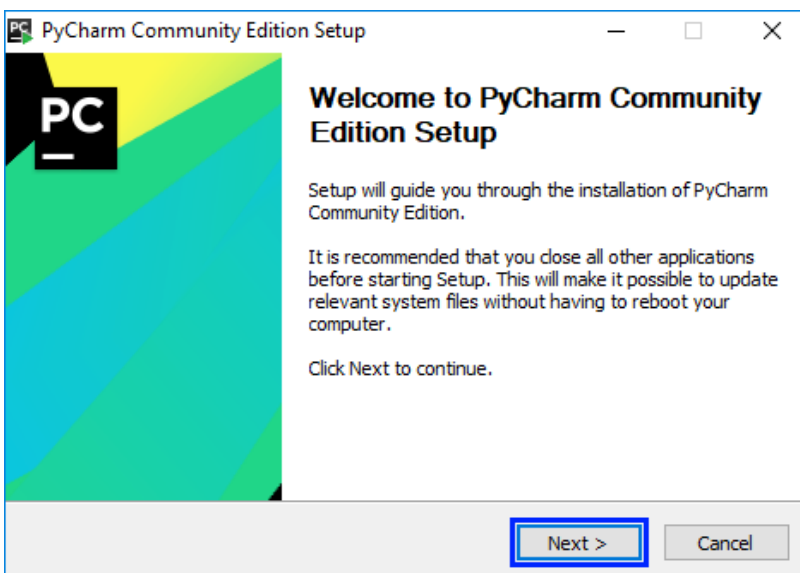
PyCharm Community Edition Setup

PC

Welcome to PyCharm Community Edition Setup

Setup will guide you through the installation of PyCharm Community Edition.

It is recommended that you close all other applications before starting Setup. This will make it possible to update relevant system files without having to reboot your computer.

Click Next to continue.

Next >

Cancel